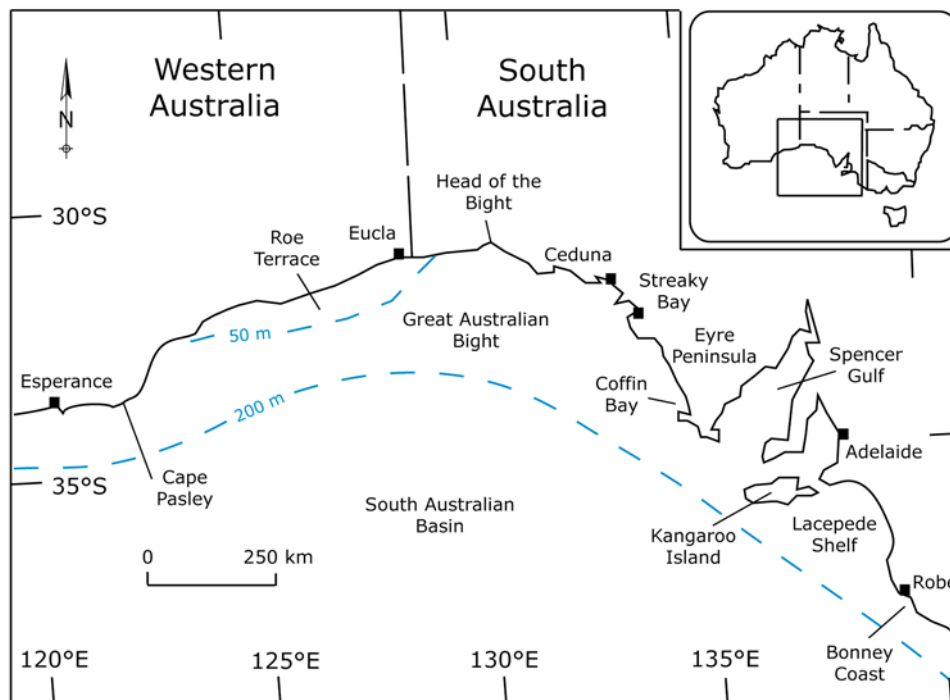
Western Australia

South Australia

N

30°S

35°S

Head of the Bight

Eucla

Roe Terrace

Ceduna

Streaky Bay

Great Australian Bight

Eyre Peninsula

Spencer Gulf

50 m

200 m

Esperance

Coffin Bay

Adelaide

Cape Pasley

South Australian Basin

Kangaroo Island

Lacepede Shelf

Robe

0

250 km

Bonney Coast

120°E

125°E

130°E

135°E